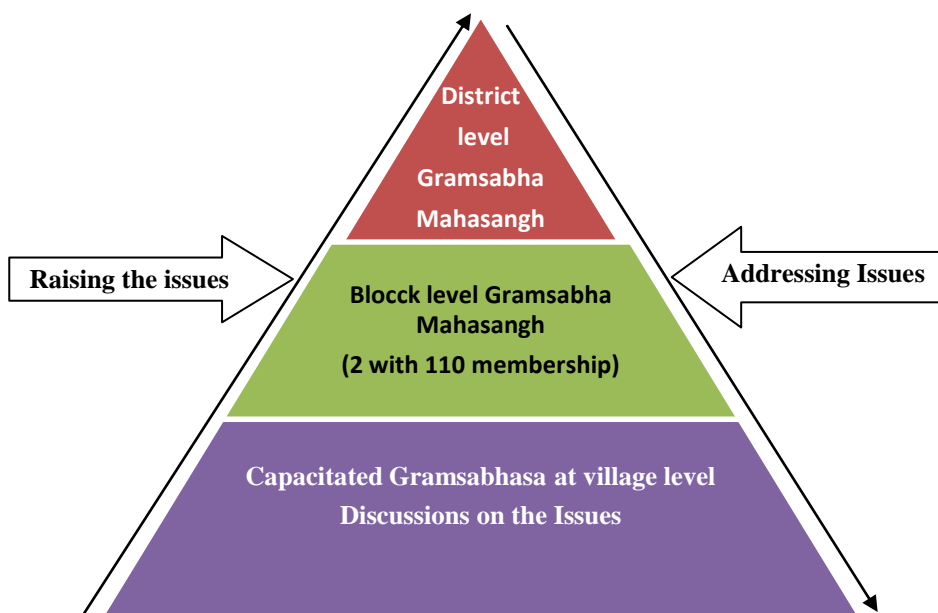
District level Gramsabha Mahasangh

Raising the issues

Blocck level Gramsabha Mahasangh

(2 with 110 membership)

Addressing Issues

Capacitated Gramsabhasa at village level

Discussions on the Issues